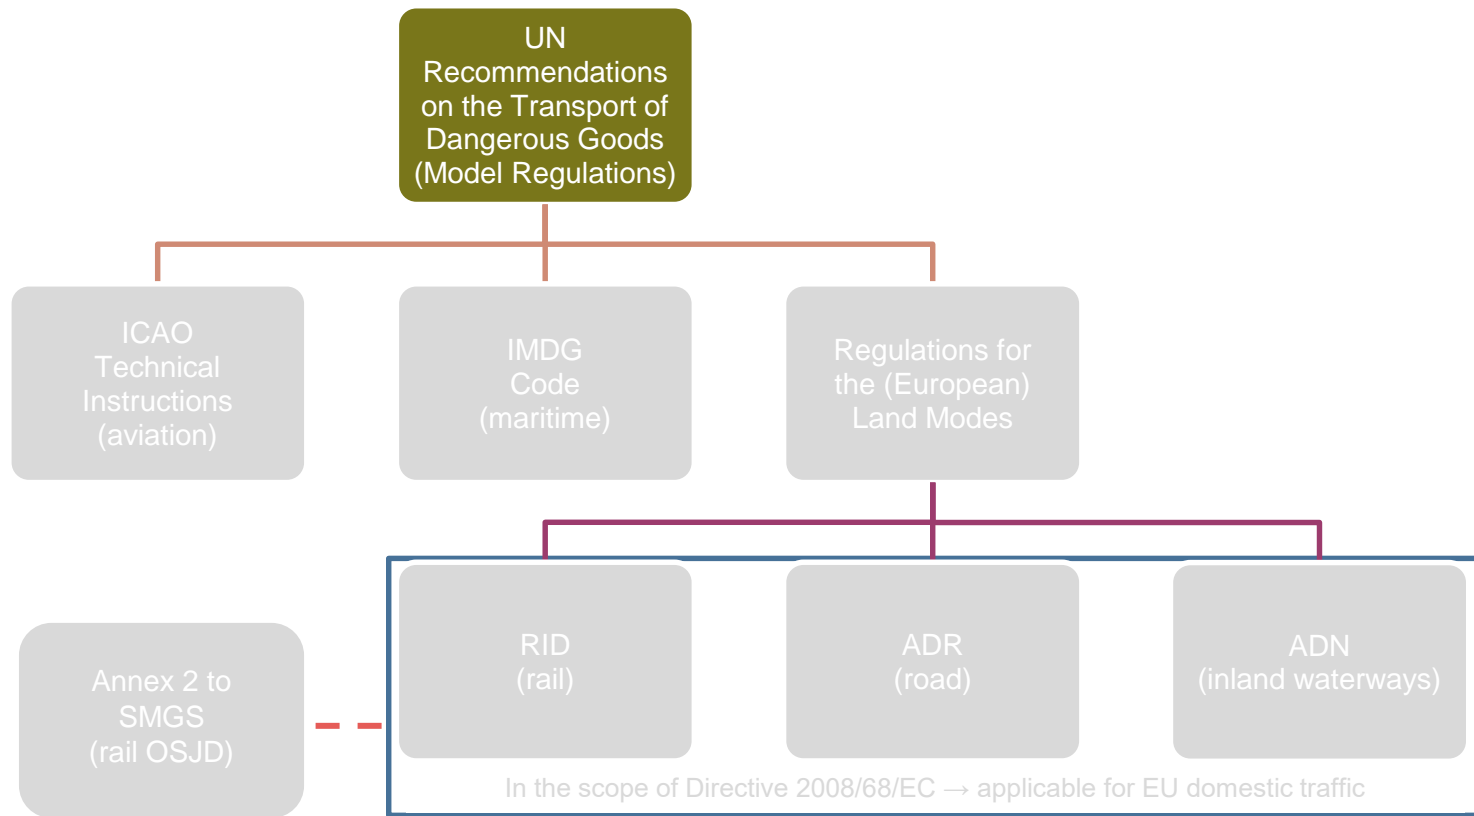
UN Recommendations on the Transport of Dangerous Goods (Model Regulations)

ICAO Technical Instructions (aviation)

IMDG Code (maritime)

Regulations for the (European) Land Modes

Annex 2 to SMGS (rail OSJD)

RID (rail)

ADR (road)

ADN (inland waterways)

In the scope of Directive 2008/68/EC → applicable for EU domestic traffic